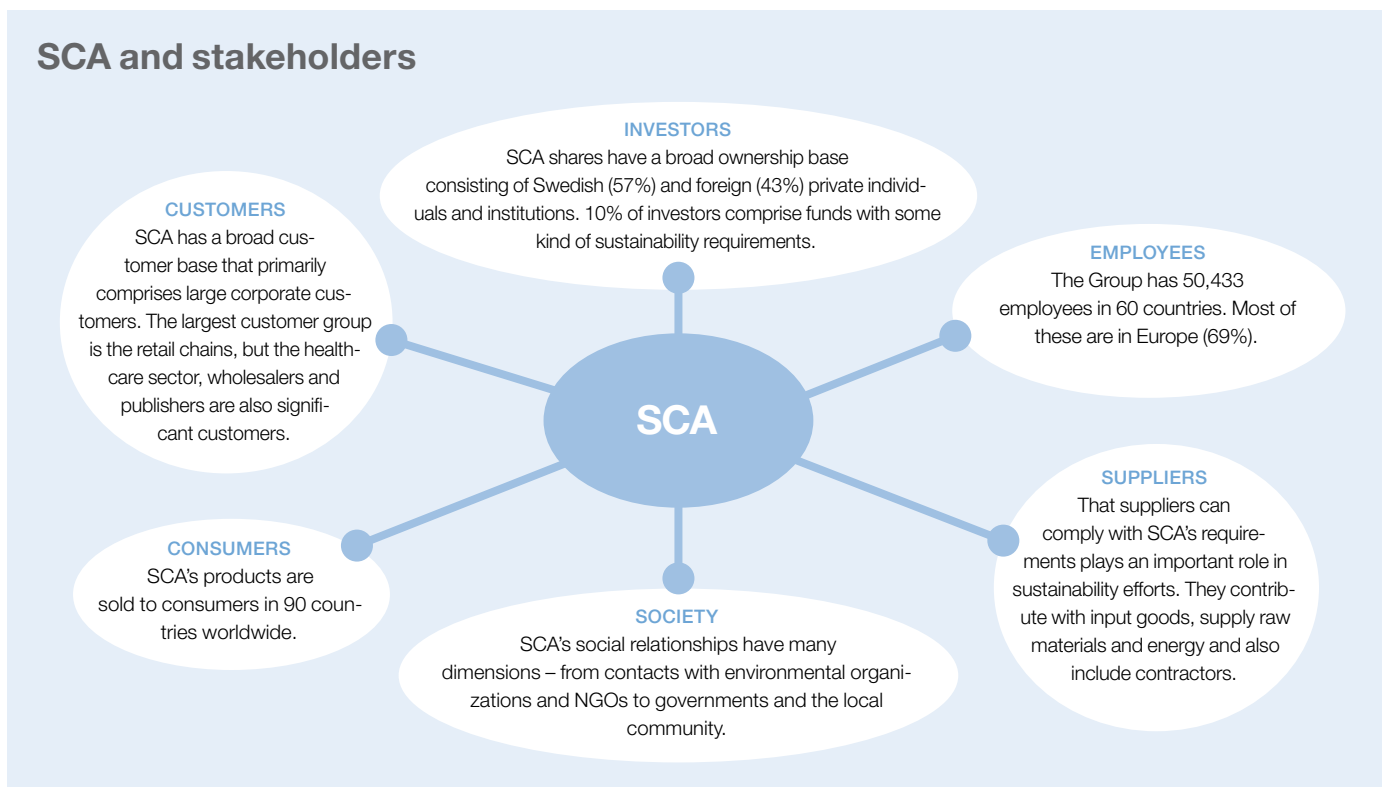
SCA and stakeholders

INVESTORS
SCA shares have a broad ownership base consisting of Swedish (57%) and foreign (43%) private individuals and institutions. 10% of investors comprise funds with some kind of sustainability requirements.

CUSTOMERS
SCA has a broad customer base that primarily comprises large corporate customers. The largest customer group is the retail chains, but the healthcare sector, wholesalers and publishers are also significant customers.

EMPLOYEES
The Group has 50,433 employees in 60 countries. Most of these are in Europe (69%).

SCA

SUPPLIERS
That suppliers can comply with SCA's requirements plays an important role in sustainability efforts. They contribute with input goods, supply raw materials and energy and also include contractors.

CONSUMERS
SCA's products are sold to consumers in 90 countries worldwide.

SOCIETY
SCA's social relationships have many dimensions – from contacts with environmental organizations and NGOs to governments and the local community.